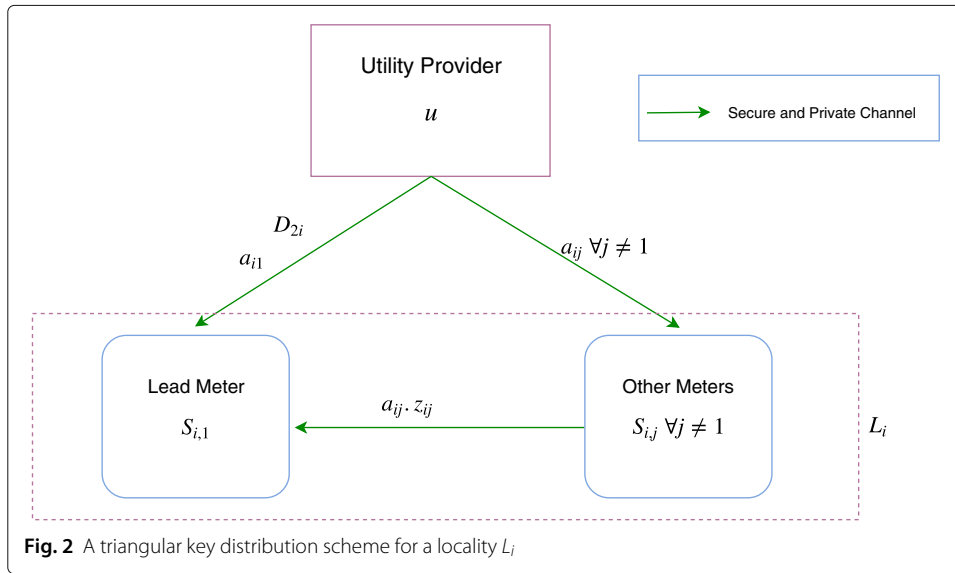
Utility Provider

$u$

Secure and Private Channel

$D_{2i}$

$a_{i1}$

$a_{ij}\ \forall j \neq 1$

Lead Meter

$S_{i,1}$

$a_{ij}.\ z_{ij}$

Other Meters

$S_{i,j}\ \forall j \neq 1$

$L_i$

**Fig. 2** A triangular key distribution scheme for a locality $L_i$